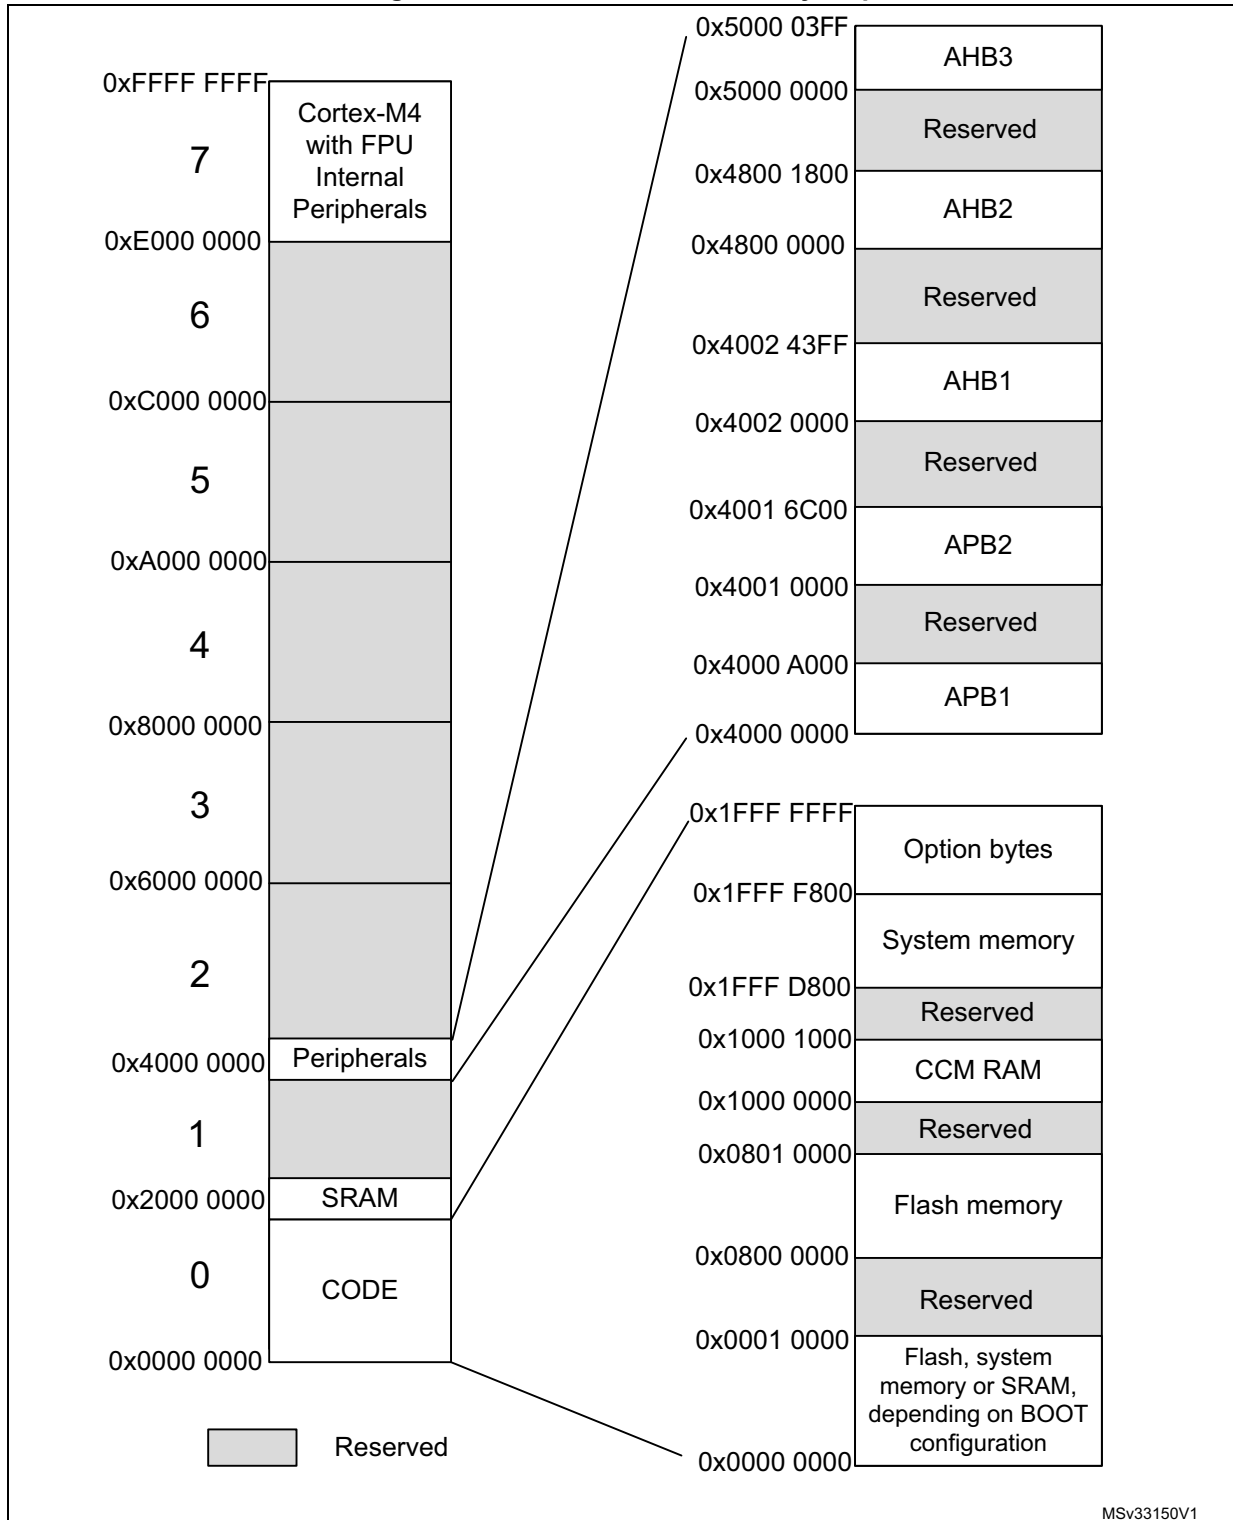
0xFFFF FFFF
7
Cortex-M4 with FPU Internal Peripherals
0xE000 0000
6
0xC000 0000
5
0xA000 0000
4
0x8000 0000
3
0x6000 0000
2
Peripherals
0x4000 0000
1
SRAM
0x2000 0000
0
CODE
0x0000 0000
Reserved

0x5000 03FF
AHB3
0x5000 0000
Reserved
0x4800 1800
AHB2
0x4800 0000
Reserved
0x4002 43FF
AHB1
0x4002 0000
Reserved
0x4001 6C00
APB2
0x4001 0000
Reserved
0x4000 A000
APB1
0x4000 0000

0x1FFF FFFF
Option bytes
0x1FFF F800
System memory
0x1FFF D800
Reserved
0x1000 1000
CCM RAM
0x1000 0000
Reserved
0x0801 0000
Flash memory
0x0800 0000
Reserved
0x0001 0000
Flash, system memory or SRAM, depending on BOOT configuration
0x0000 0000

MSv33150V1